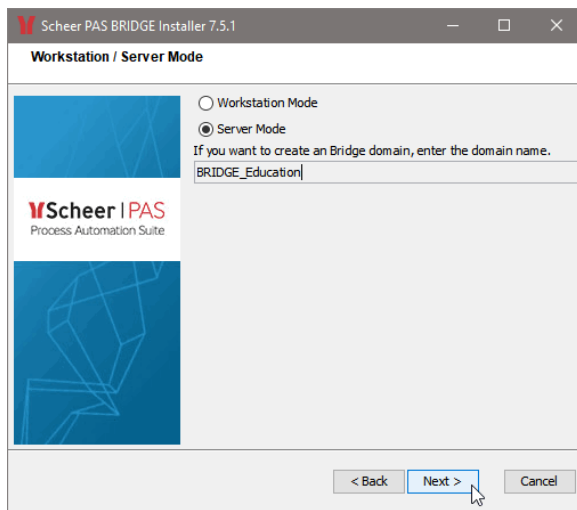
Scheer PAS BRIDGE Installer 7.5.1

Workstation / Server Mode

Workstation Mode

Server Mode

If you want to create an Bridge domain, enter the domain name.

BRIDGE_Education

Scheer | PAS
Process Automation Suite

< Back

Next >

Cancel